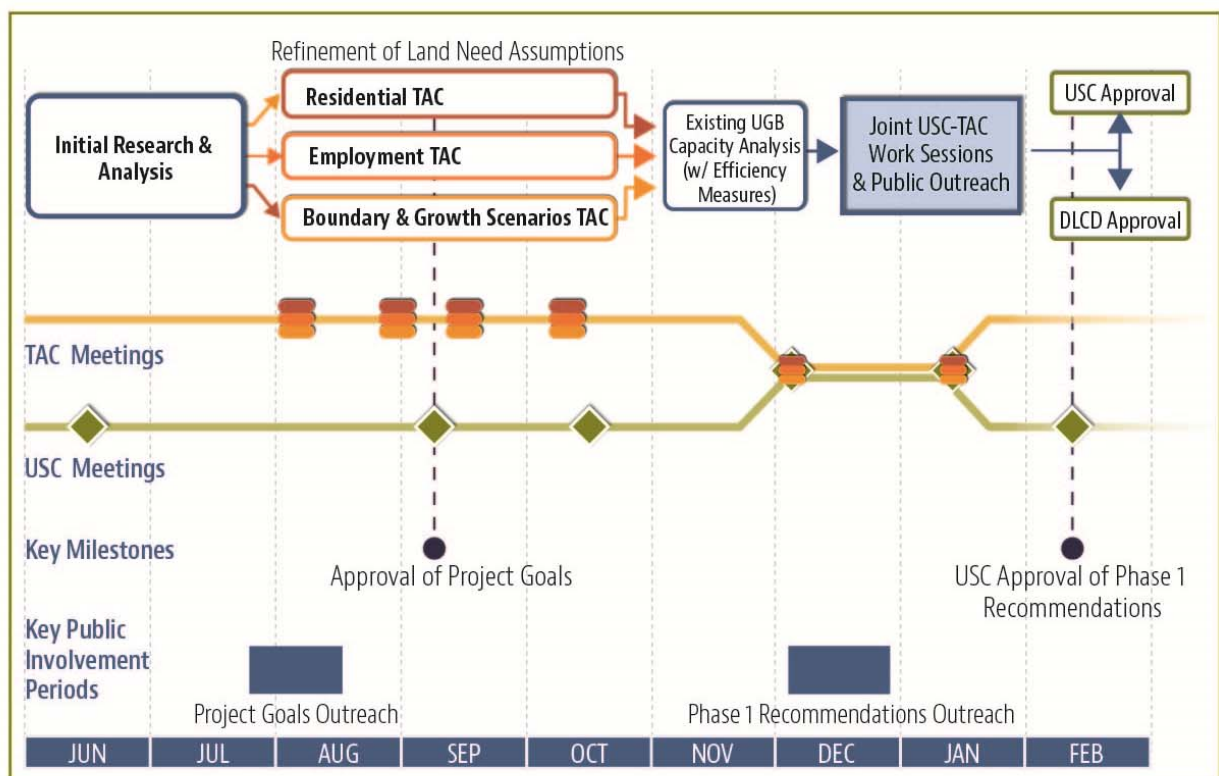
Refinement of Land Need Assumptions

Initial Research & Analysis

Residential TAC

Employment TAC

Boundary & Growth Scenarios TAC

Existing UGB Capacity Analysis (w/ Efficiency Measures)

Joint USC-TAC Work Sessions & Public Outreach

USC Approval

DLCD Approval

TAC Meetings

USC Meetings

Key Milestones

Approval of Project Goals

USC Approval of Phase 1 Recommendations

Key Public Involvement Periods

Project Goals Outreach

Phase 1 Recommendations Outreach

| JUN | JUL | AUG | SEP | OCT | NOV | DEC | JAN | FEB |
|---|---|---|---|---|---|---|---|---|